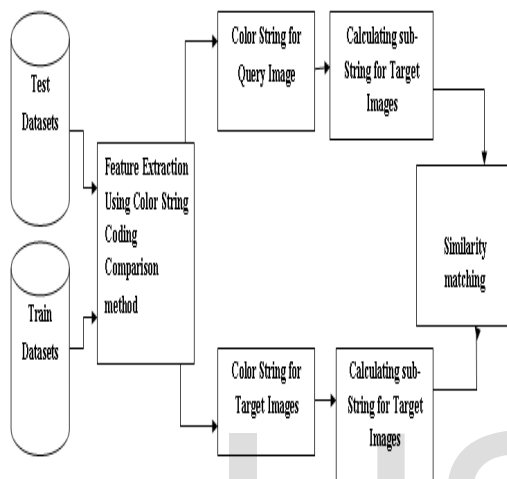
Test Datasets

Train Datasets

Feature Extraction Using Color String Coding Comparison method

Color String for Query Image

Calculating sub-String for Target Images

Color String for Target Images

Calculating sub-String for Target Images

Similarity matching